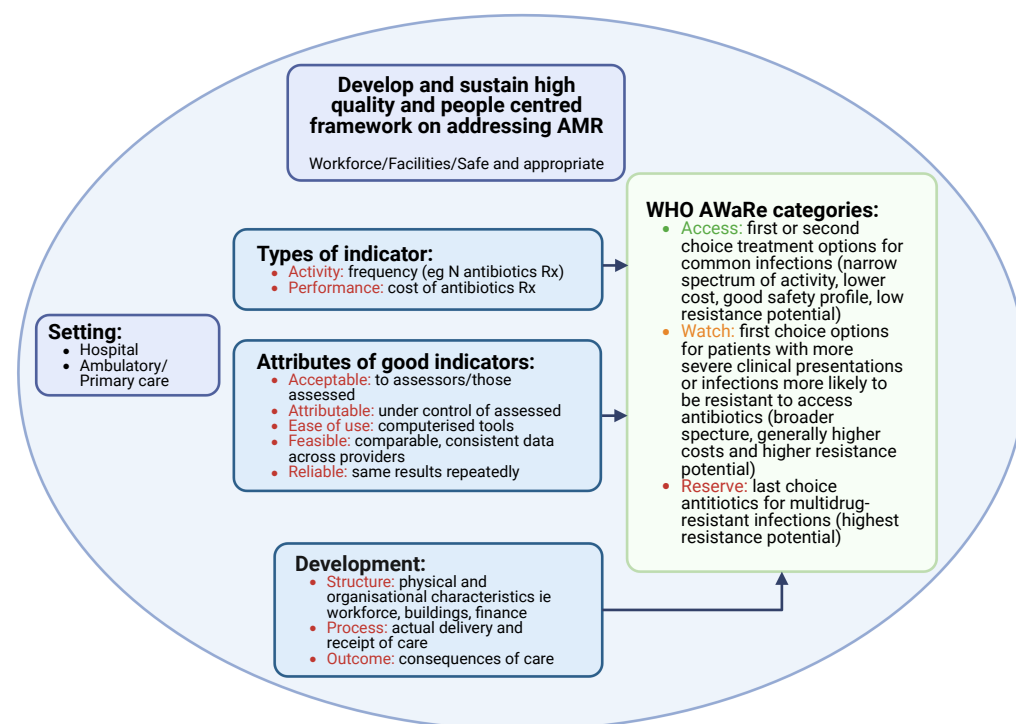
Develop and sustain high quality and people centred framework on addressing AMR

Workforce/Facilities/Safe and appropriate

Setting:
- Hospital
- Ambulatory/ Primary care

Types of indicator:
- Activity: frequency (eg N antibiotics Rx)
- Performance: cost of antibiotics Rx

Attributes of good indicators:
- Acceptable: to assessors/those assessed
- Attributable: under control of assessed
- Ease of use: computerised tools
- Feasible: comparable, consistent data across providers
- Reliable: same results repeatedly

Development:
- Structure: physical and organisational characteristics ie workforce, buildings, finance
- Process: actual delivery and receipt of care
- Outcome: consequences of care

WHO AWaRe categories:
- Access: first or second choice treatment options for common infections (narrow spectrum of activity, lower cost, good safety profile, low resistance potential)
- Watch: first choice options for patients with more severe clinical presentations or infections more likely to be resistant to access antibiotics (broader specture, generally higher costs and higher resistance potential)
- Reserve: last choice antitiotics for multidrug-resistant infections (highest resistance potential)